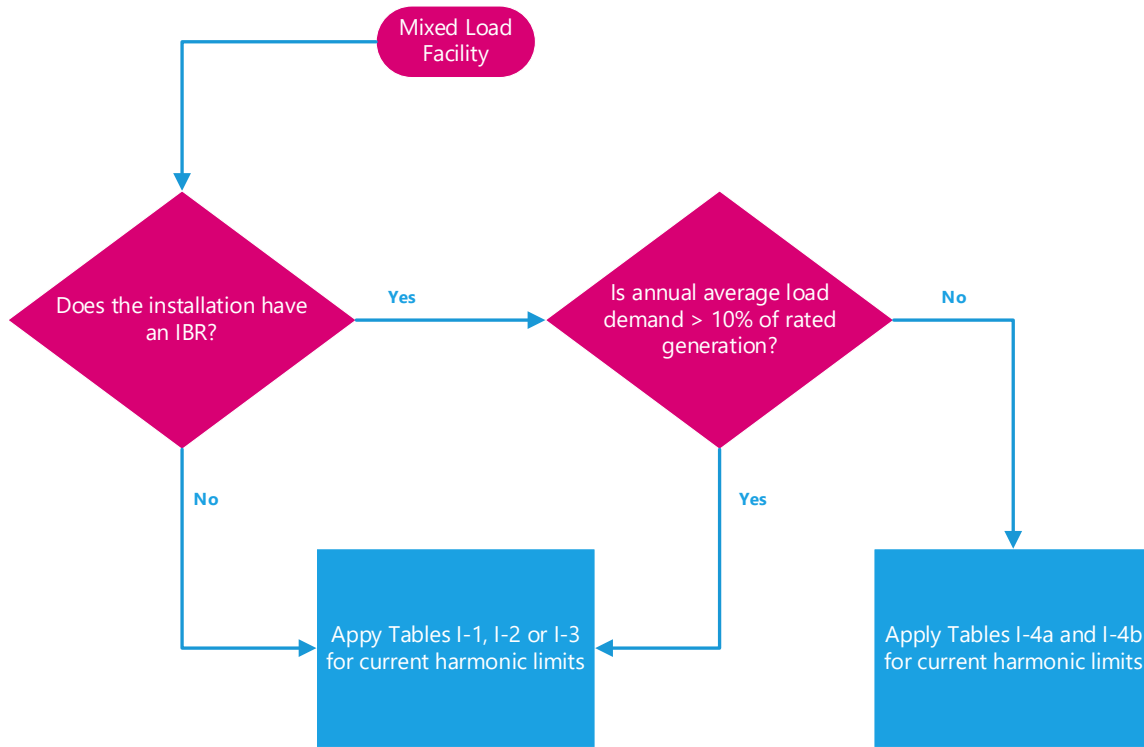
Mixed Load Facility

Does the installation have an IBR?

Yes

Is annual average load demand > 10% of rated generation?

No

No

Yes

Appy Tables I-1, I-2 or I-3 for current harmonic limits

Apply Tables I-4a and I-4b for current harmonic limits